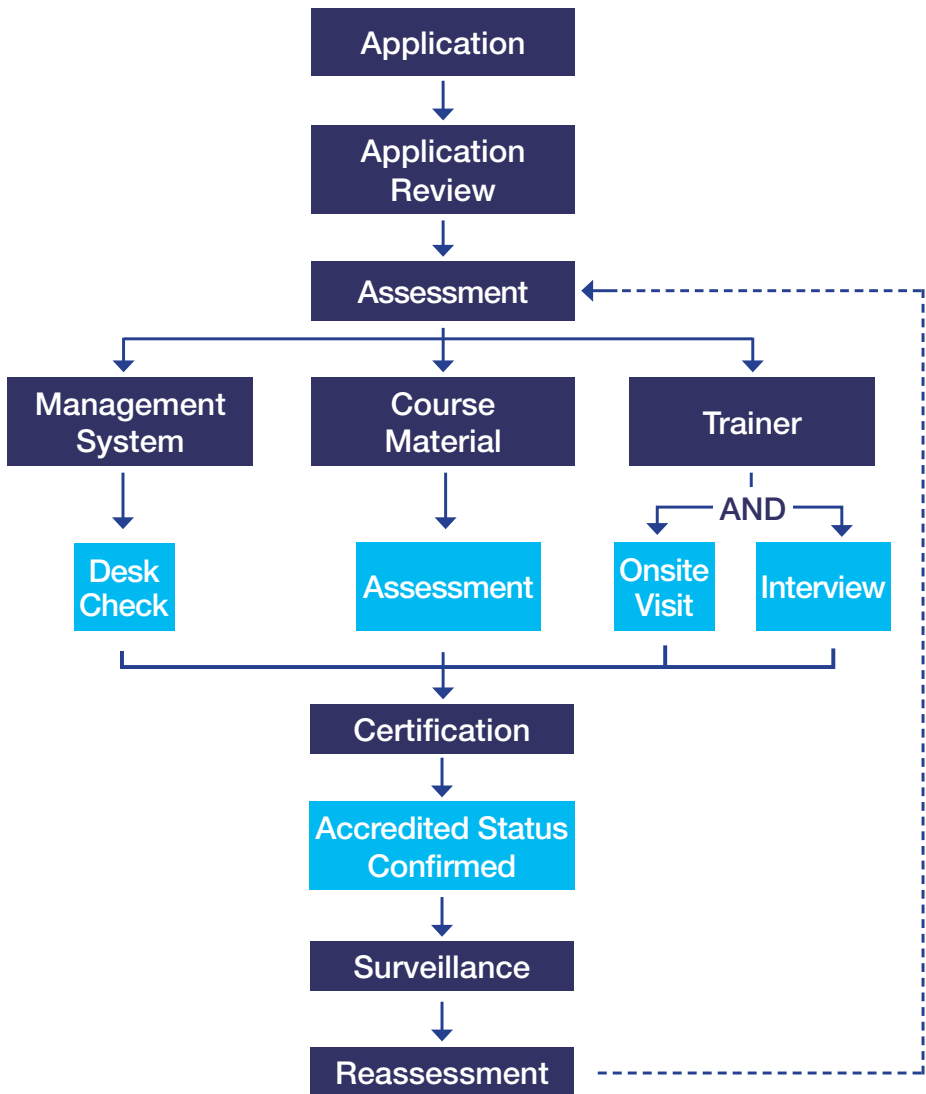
Application

Application Review

Assessment

Management System

Course Material

Trainer

AND

Desk Check

Assessment

Onsite Visit

Interview

Certification

Accredited Status Confirmed

Surveillance

Reassessment